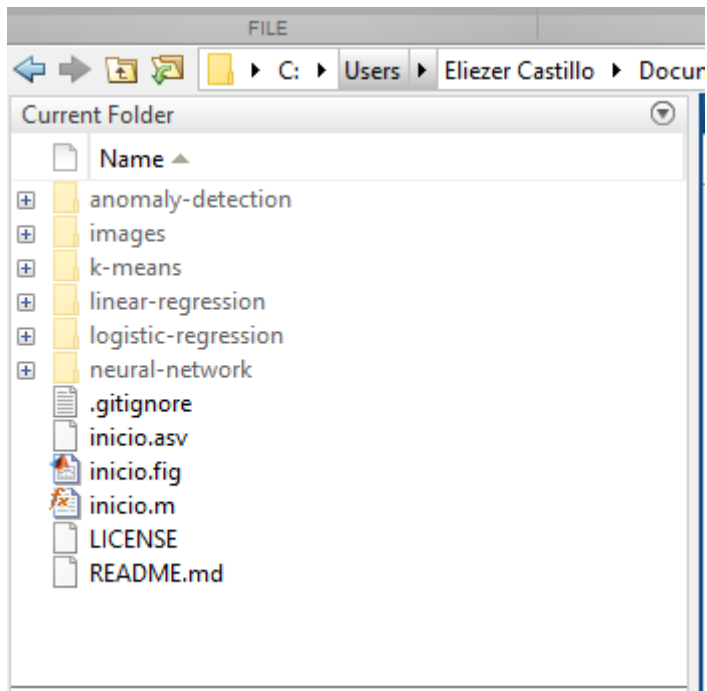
FILE

▸ C: ▸ Users ▸ Eliezer Castillo ▸ Docu

Current Folder

Name

anomaly-detection
images
k-means
linear-regression
logistic-regression
neural-network
.gitignore
inicio.asv
inicio.fig
inicio.m
LICENSE
README.md